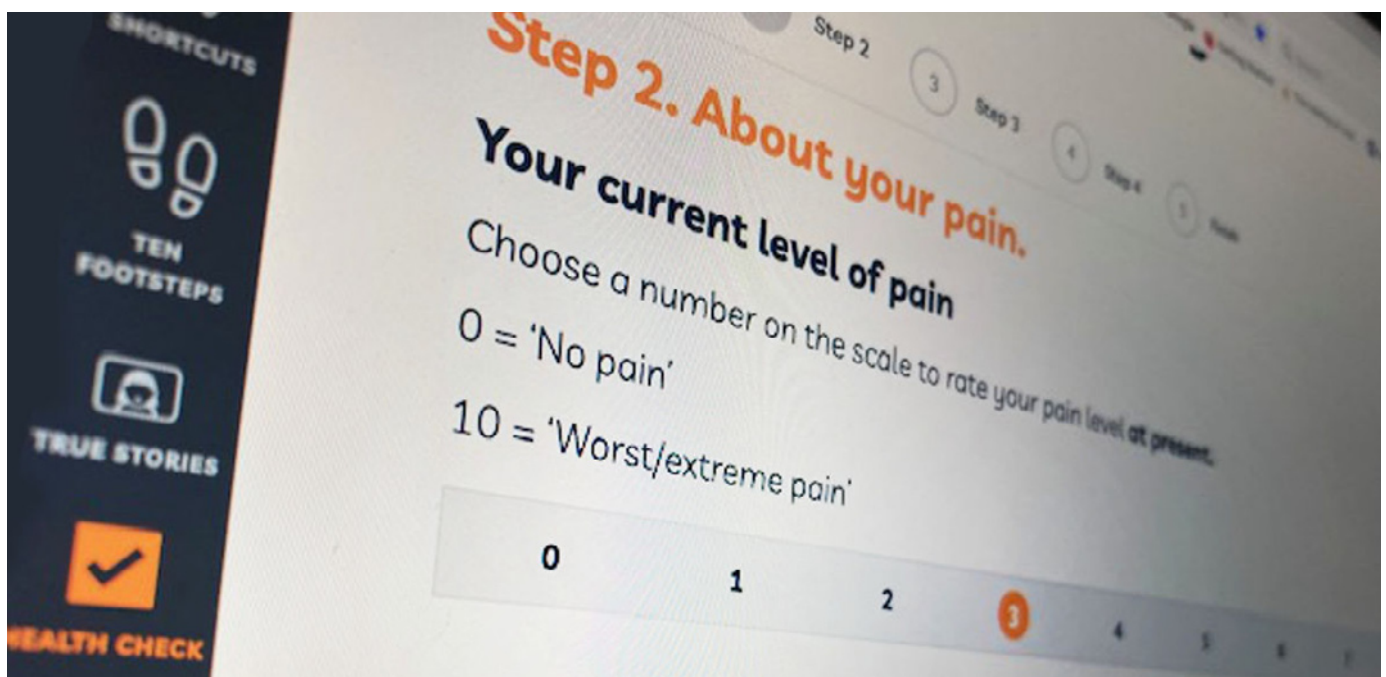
SHORTCUTS

TEN FOOTSTEPS

TRUE STORIES

EALTH CHECK

Step 2

3 Step 3

4 Step 4

5 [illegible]

Step 2. About your pain.

Your current level of pain

Choose a number on the scale to rate your pain level at present.

0 = 'No pain'

10 = 'Worst/extreme pain'

0 1 2 3 4 5 6 7